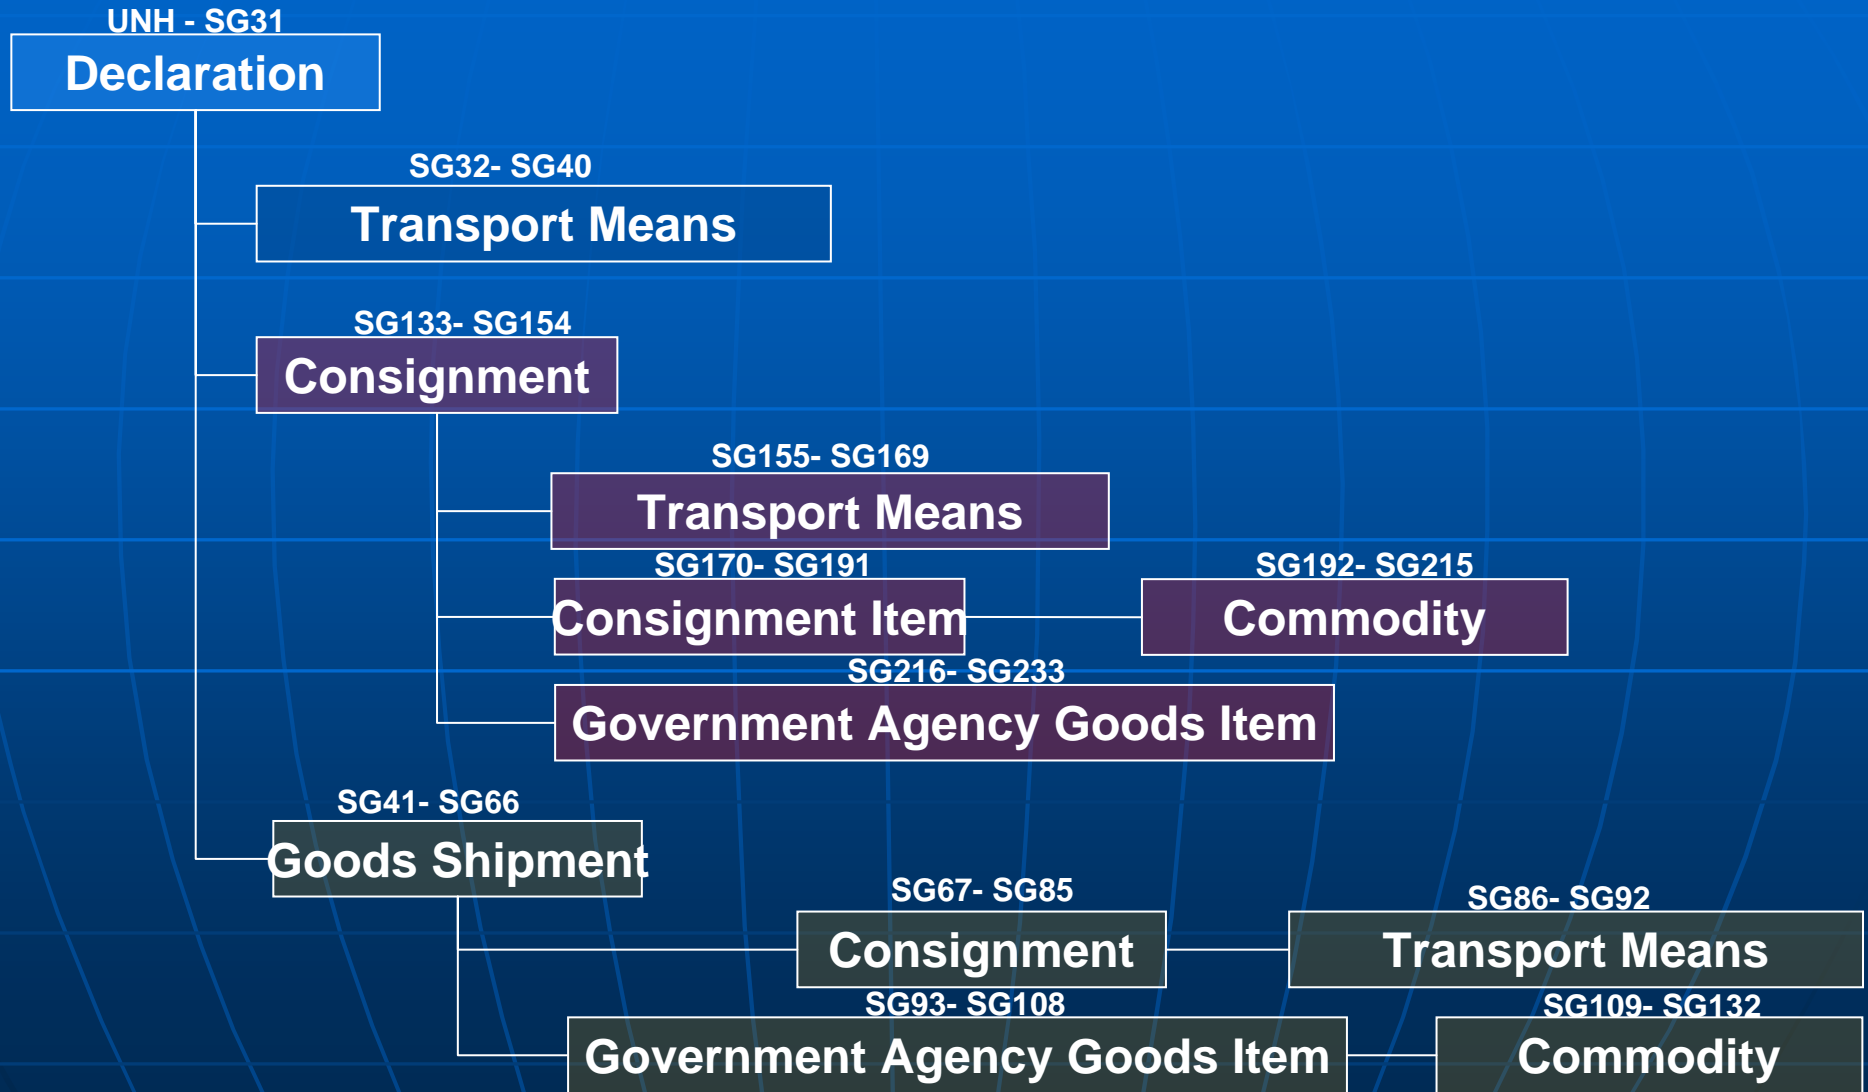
UNH - SG31
Declaration

SG32- SG40
Transport Means

SG133- SG154
Consignment

SG155- SG169
Transport Means

SG170- SG191
Consignment Item

SG192- SG215
Commodity

SG216- SG233
Government Agency Goods Item

SG41- SG66
Goods Shipment

SG67- SG85
Consignment

SG86- SG92
Transport Means

SG93- SG108
Government Agency Goods Item

SG109- SG132
Commodity